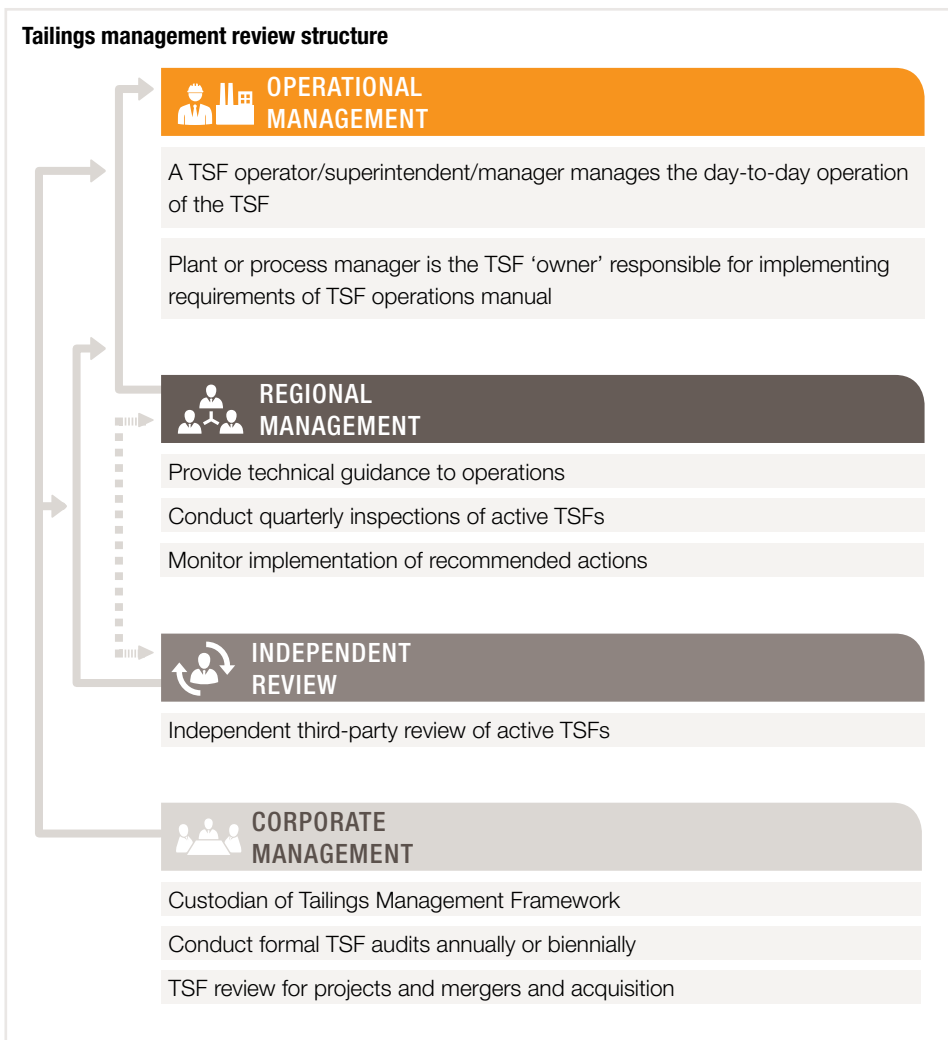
Tailings management review structure

OPERATIONAL MANAGEMENT

A TSF operator/superintendent/manager manages the day-to-day operation of the TSF

Plant or process manager is the TSF ‘owner’ responsible for implementing requirements of TSF operations manual

REGIONAL MANAGEMENT

Provide technical guidance to operations

Conduct quarterly inspections of active TSFs

Monitor implementation of recommended actions

INDEPENDENT REVIEW

Independent third-party review of active TSFs

CORPORATE MANAGEMENT

Custodian of Tailings Management Framework

Conduct formal TSF audits annually or biennially

TSF review for projects and mergers and acquisition